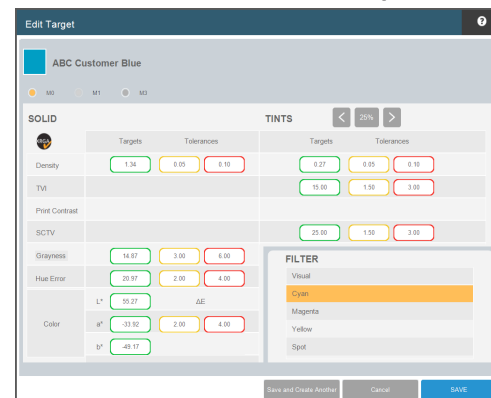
Edit Target

?

ABC Customer Blue

M0 M1 M3

SOLID

TINTS

25%

| | Targets | Tolerances | |
|---|---|---|---|
| Density | 1.34 | 0.05 | 0.10 |
| TVI | | | |
| Print Contrast | | | |
| SCTV | | | |
| Grayness | 14.87 | 3.00 | 6.00 |
| Hue Error | 20.97 | 2.00 | 4.00 |

| Targets | Tolerances | |
|---|---|---|
| 0.27 | 0.05 | 0.10 |
| 15.00 | 1.50 | 3.00 |
| | | |
| 25.00 | 1.50 | 3.00 |

Color

L* 55.27 ΔE

a* -33.92 2.00 4.00

b* -49.17

FILTER

Visual

Cyan

Magenta

Yellow

Spot

Save and Create Another

Cancel

SAVE